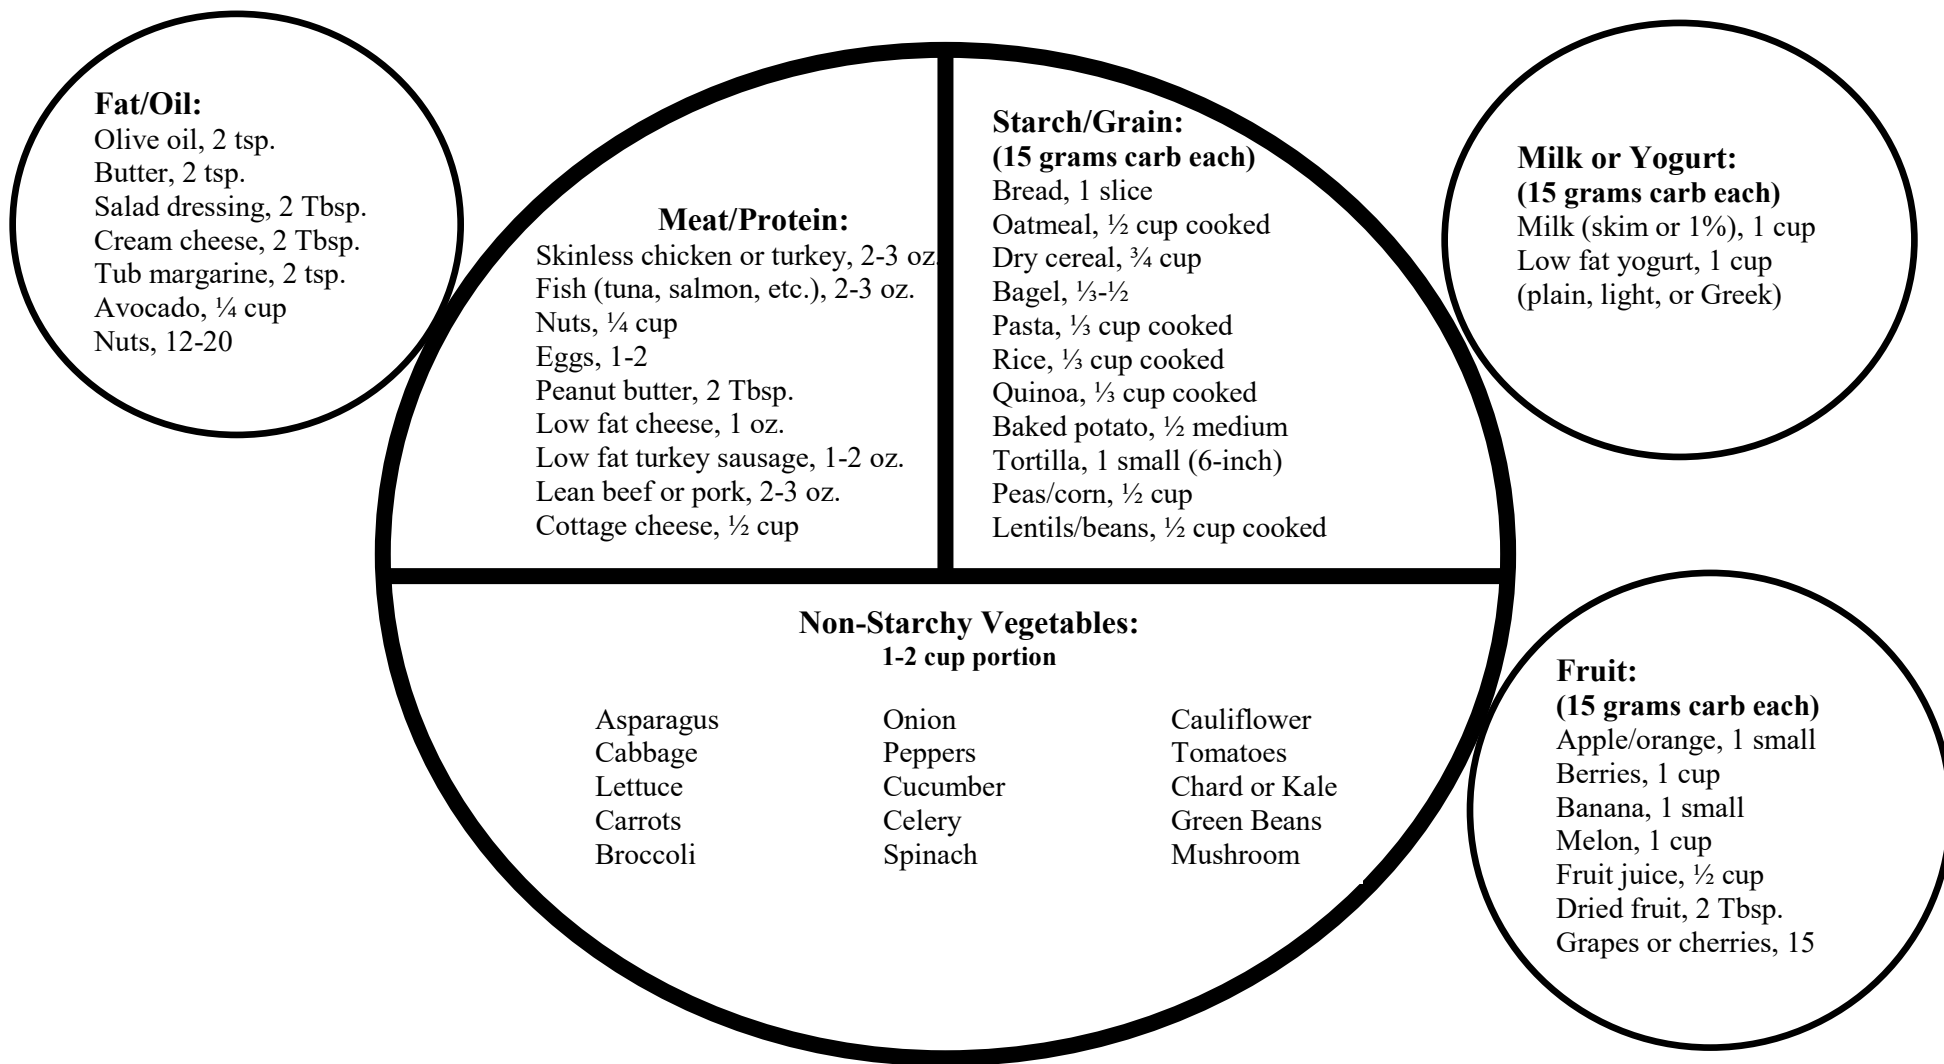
Fat/Oil:
Olive oil, 2 tsp.
Butter, 2 tsp.
Salad dressing, 2 Tbsp.
Cream cheese, 2 Tbsp.
Tub margarine, 2 tsp.
Avocado, ¼ cup
Nuts, 12-20

Meat/Protein:
Skinless chicken or turkey, 2-3 oz.
Fish (tuna, salmon, etc.), 2-3 oz.
Nuts, ¼ cup
Eggs, 1-2
Peanut butter, 2 Tbsp.
Low fat cheese, 1 oz.
Low fat turkey sausage, 1-2 oz.
Lean beef or pork, 2-3 oz.
Cottage cheese, ½ cup

Starch/Grain:
(15 grams carb each)
Bread, 1 slice
Oatmeal, ½ cup cooked
Dry cereal, ¾ cup
Bagel, ⅓-½
Pasta, ⅓ cup cooked
Rice, ⅓ cup cooked
Quinoa, ⅓ cup cooked
Baked potato, ½ medium
Tortilla, 1 small (6-inch)
Peas/corn, ½ cup
Lentils/beans, ½ cup cooked

Milk or Yogurt:
(15 grams carb each)
Milk (skim or 1%), 1 cup
Low fat yogurt, 1 cup
(plain, light, or Greek)

Non-Starchy Vegetables:
1-2 cup portion

Asparagus
Cabbage
Lettuce
Carrots
Broccoli

Onion
Peppers
Cucumber
Celery
Spinach

Cauliflower
Tomatoes
Chard or Kale
Green Beans
Mushroom

Fruit:
(15 grams carb each)
Apple/orange, 1 small
Berries, 1 cup
Banana, 1 small
Melon, 1 cup
Fruit juice, ½ cup
Dried fruit, 2 Tbsp.
Grapes or cherries, 15